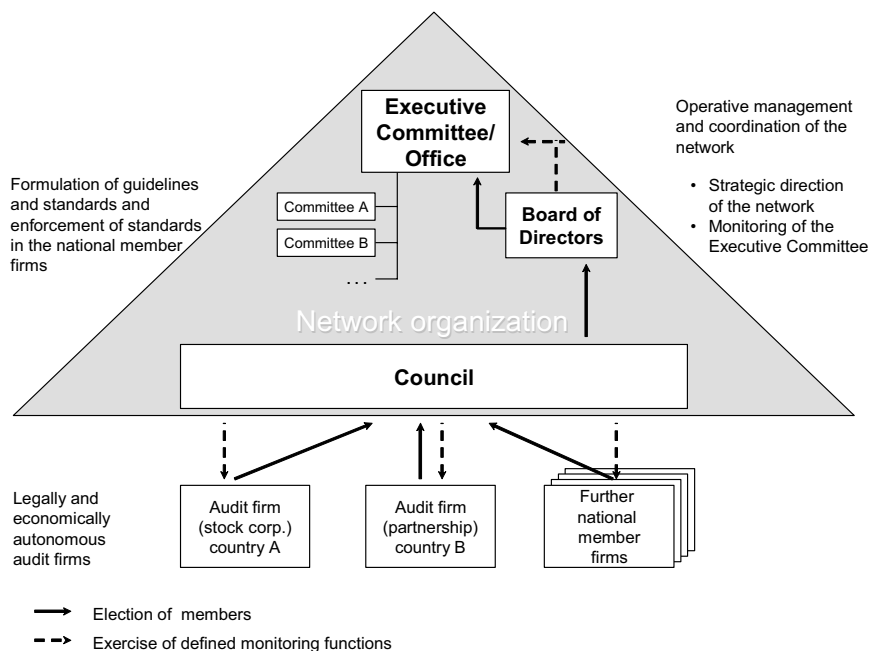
Executive Committee/ Office

Operative management and coordination of the network

• Strategic direction of the network
• Monitoring of the Executive Committee

Formulation of guidelines and standards and enforcement of standards in the national member firms

Committee A

Committee B

...

Board of Directors

Network organization

Council

Legally and economically autonomous audit firms

Audit firm (stock corp.) country A

Audit firm (partnership) country B

Further national member firms

Election of members

Exercise of defined monitoring functions